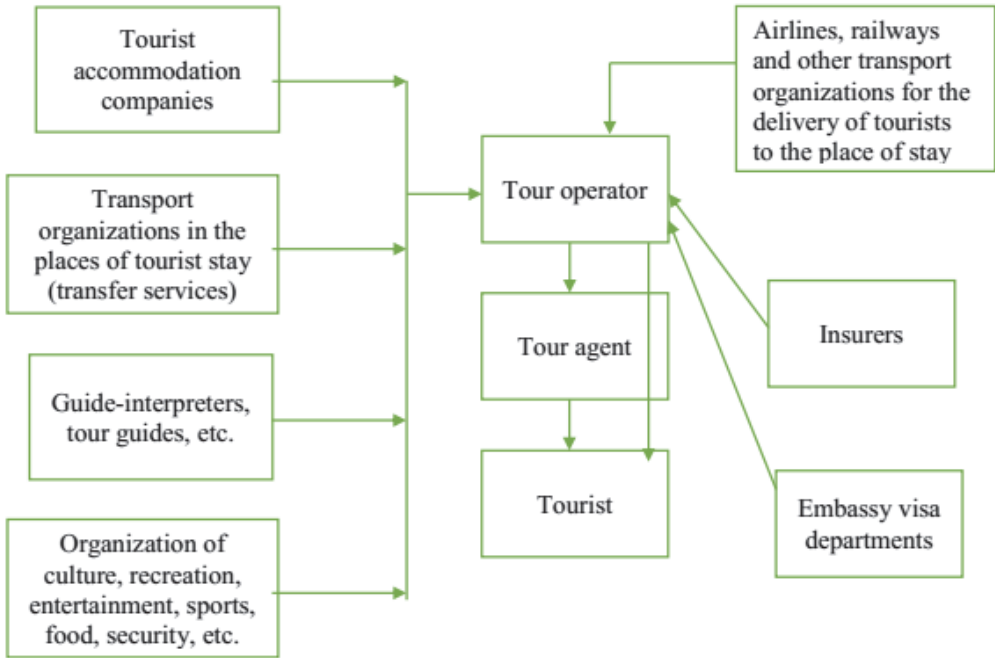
Tourist accommodation companies

Transport organizations in the places of tourist stay (transfer services)

Guide-interpreters, tour guides, etc.

Organization of culture, recreation, entertainment, sports, food, security, etc.

Airlines, railways and other transport organizations for the delivery of tourists to the place of stay

Tour operator

Tour agent

Tourist

Insurers

Embassy visa departments